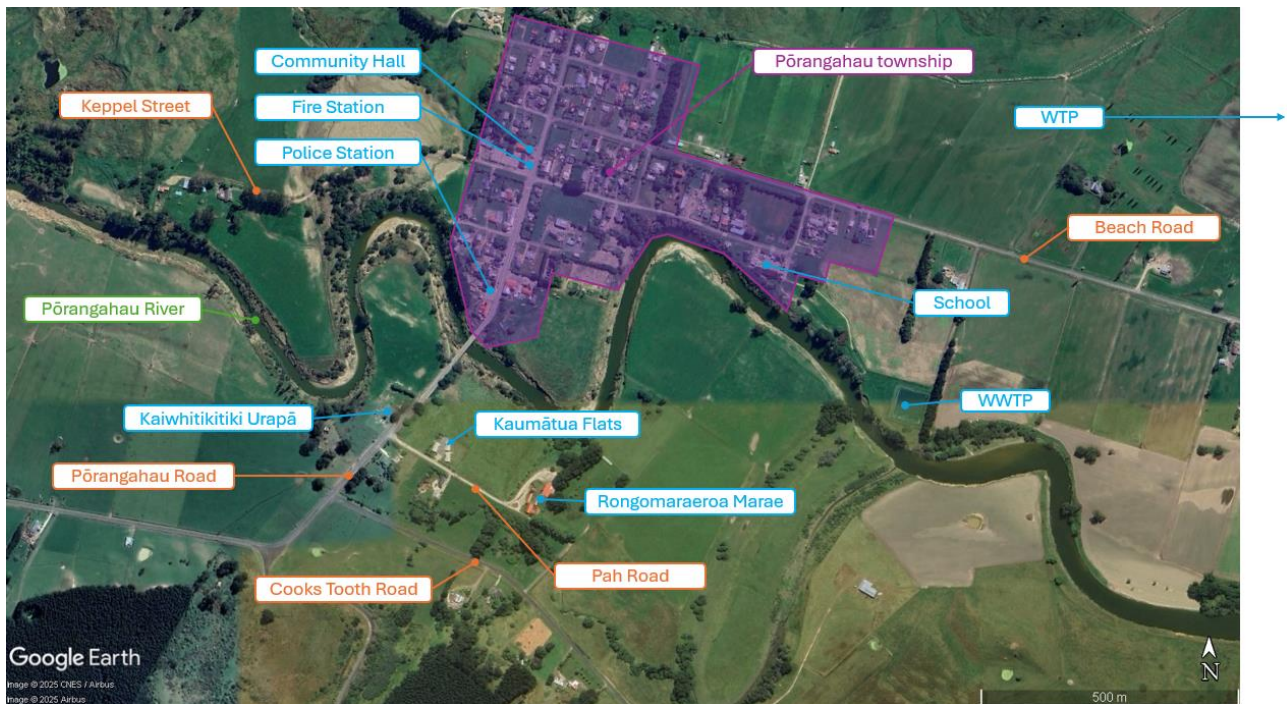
Community Hall

Pōrangahau township

Keppel Street

Fire Station

WTP

Police Station

Beach Road

School

Pōrangahau River

WWTP

Kaiwhitikitiki Urapā

Kaumātua Flats

Pōrangahau Road

Rongomaraeroa Marae

Pah Road

Cooks Tooth Road

Google Earth

Image © 2025 CNES / Airbus
Image © 2025 Airbus

N

500 m